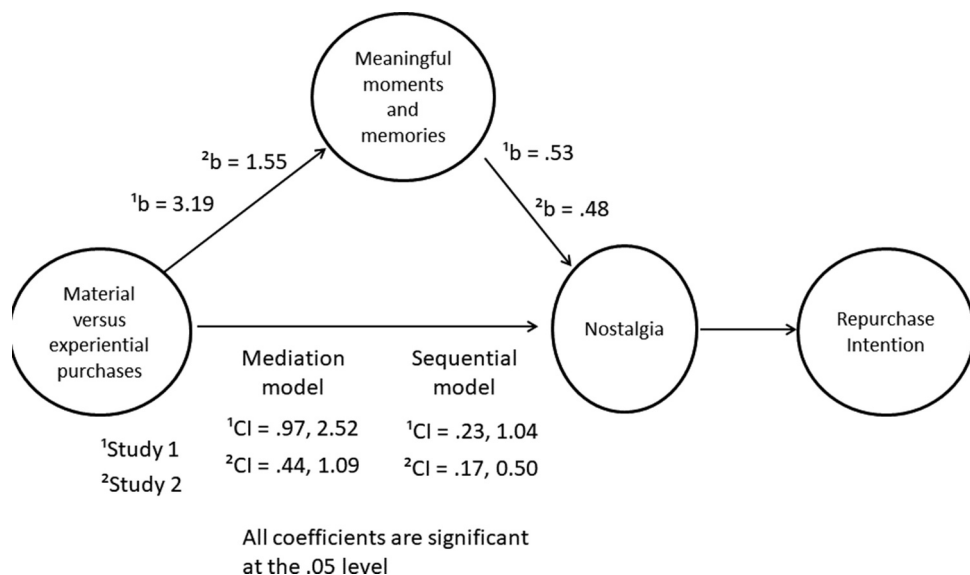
Meaningful moments and memories

$^2$b = 1.55

$^1$b = 3.19

$^1$b = .53

$^2$b = .48

Material versus experiential purchases

Nostalgia

Repurchase Intention

Mediation model

$^1$CI = .97, 2.52

$^2$CI = .44, 1.09

Sequential model

$^1$CI = .23, 1.04

$^2$CI = .17, 0.50

$^1$Study 1

$^2$Study 2

All coefficients are significant at the .05 level